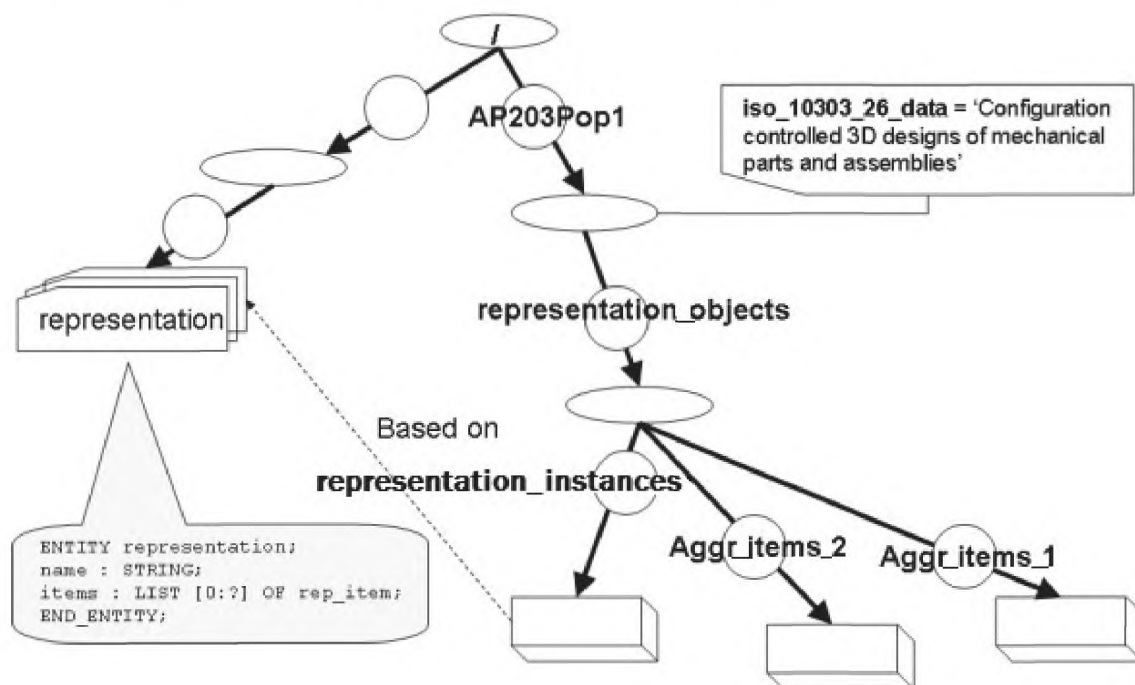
/

AP203Pop1

iso_10303_26_data = 'Configuration controlled 3D designs of mechanical parts and assemblies'

representation

representation_objects

Based on

representation_instances

Aggr_items_2

Aggr_items_1

ENTITY representation;
name : STRING;
items : LIST [0:?] OF rep_item;
END_ENTITY;